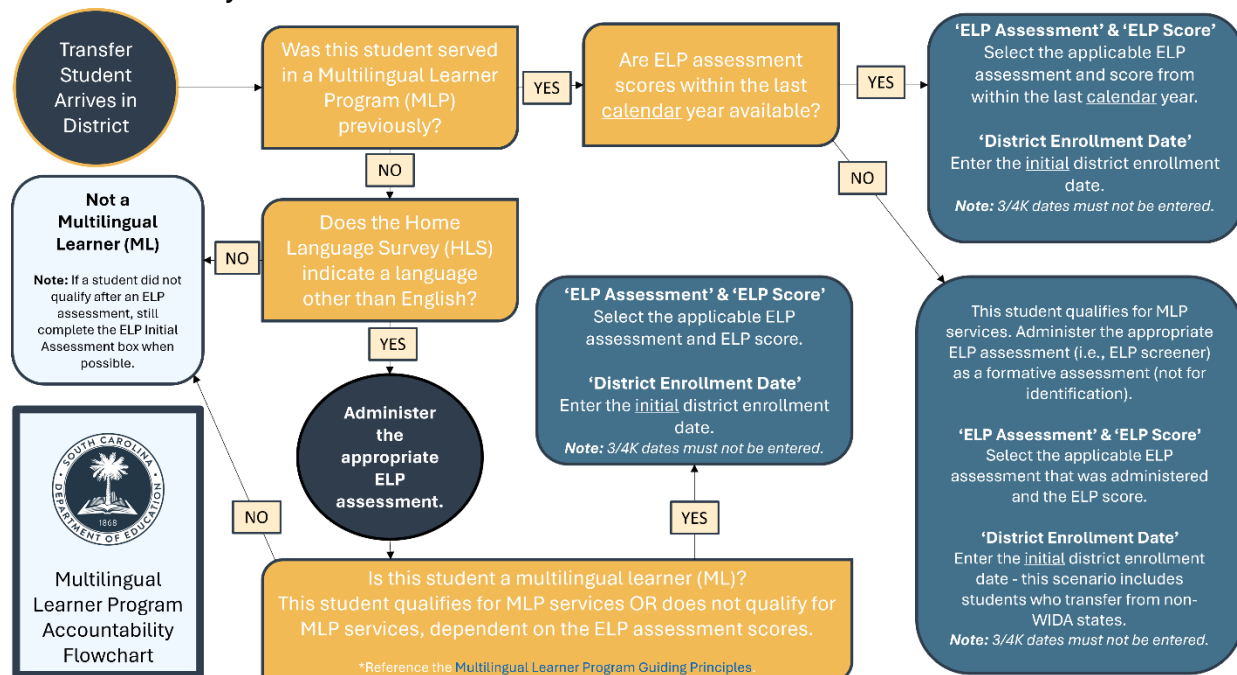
Transfer Student Arrives in District

Was this student served in a Multilingual Learner Program (MLP) previously?

YES

Are ELP assessment scores within the last calendar year available?

YES

'ELP Assessment' & 'ELP Score'
Select the applicable ELP assessment and score from within the last calendar year.

'District Enrollment Date'
Enter the initial district enrollment date.
Note: 3/4K dates must not be entered.

NO

NO

Not a Multilingual Learner (ML)

Note: If a student did not qualify after an ELP assessment, still complete the ELP Initial Assessment box when possible.

NO

Does the Home Language Survey (HLS) indicate a language other than English?

YES

'ELP Assessment' & 'ELP Score'
Select the applicable ELP assessment and ELP score.

'District Enrollment Date'
Enter the initial district enrollment date.
Note: 3/4K dates must not be entered.

This student qualifies for MLP services. Administer the appropriate ELP assessment (i.e., ELP screener) as a formative assessment (not for identification).

'ELP Assessment' & 'ELP Score'
Select the applicable ELP assessment that was administered and the ELP score.

'District Enrollment Date'
Enter the initial district enrollment date - this scenario includes students who transfer from non-WIDA states.
Note: 3/4K dates must not be entered.

SOUTH CAROLINA DEPARTMENT OF EDUCATION 1868

Multilingual Learner Program Accountability Flowchart

NO

Administer the appropriate ELP assessment.

YES

Is this student a multilingual learner (ML)?
This student qualifies for MLP services OR does not qualify for MLP services, dependent on the ELP assessment scores.

*Reference the Multilingual Learner Program Guiding Principles